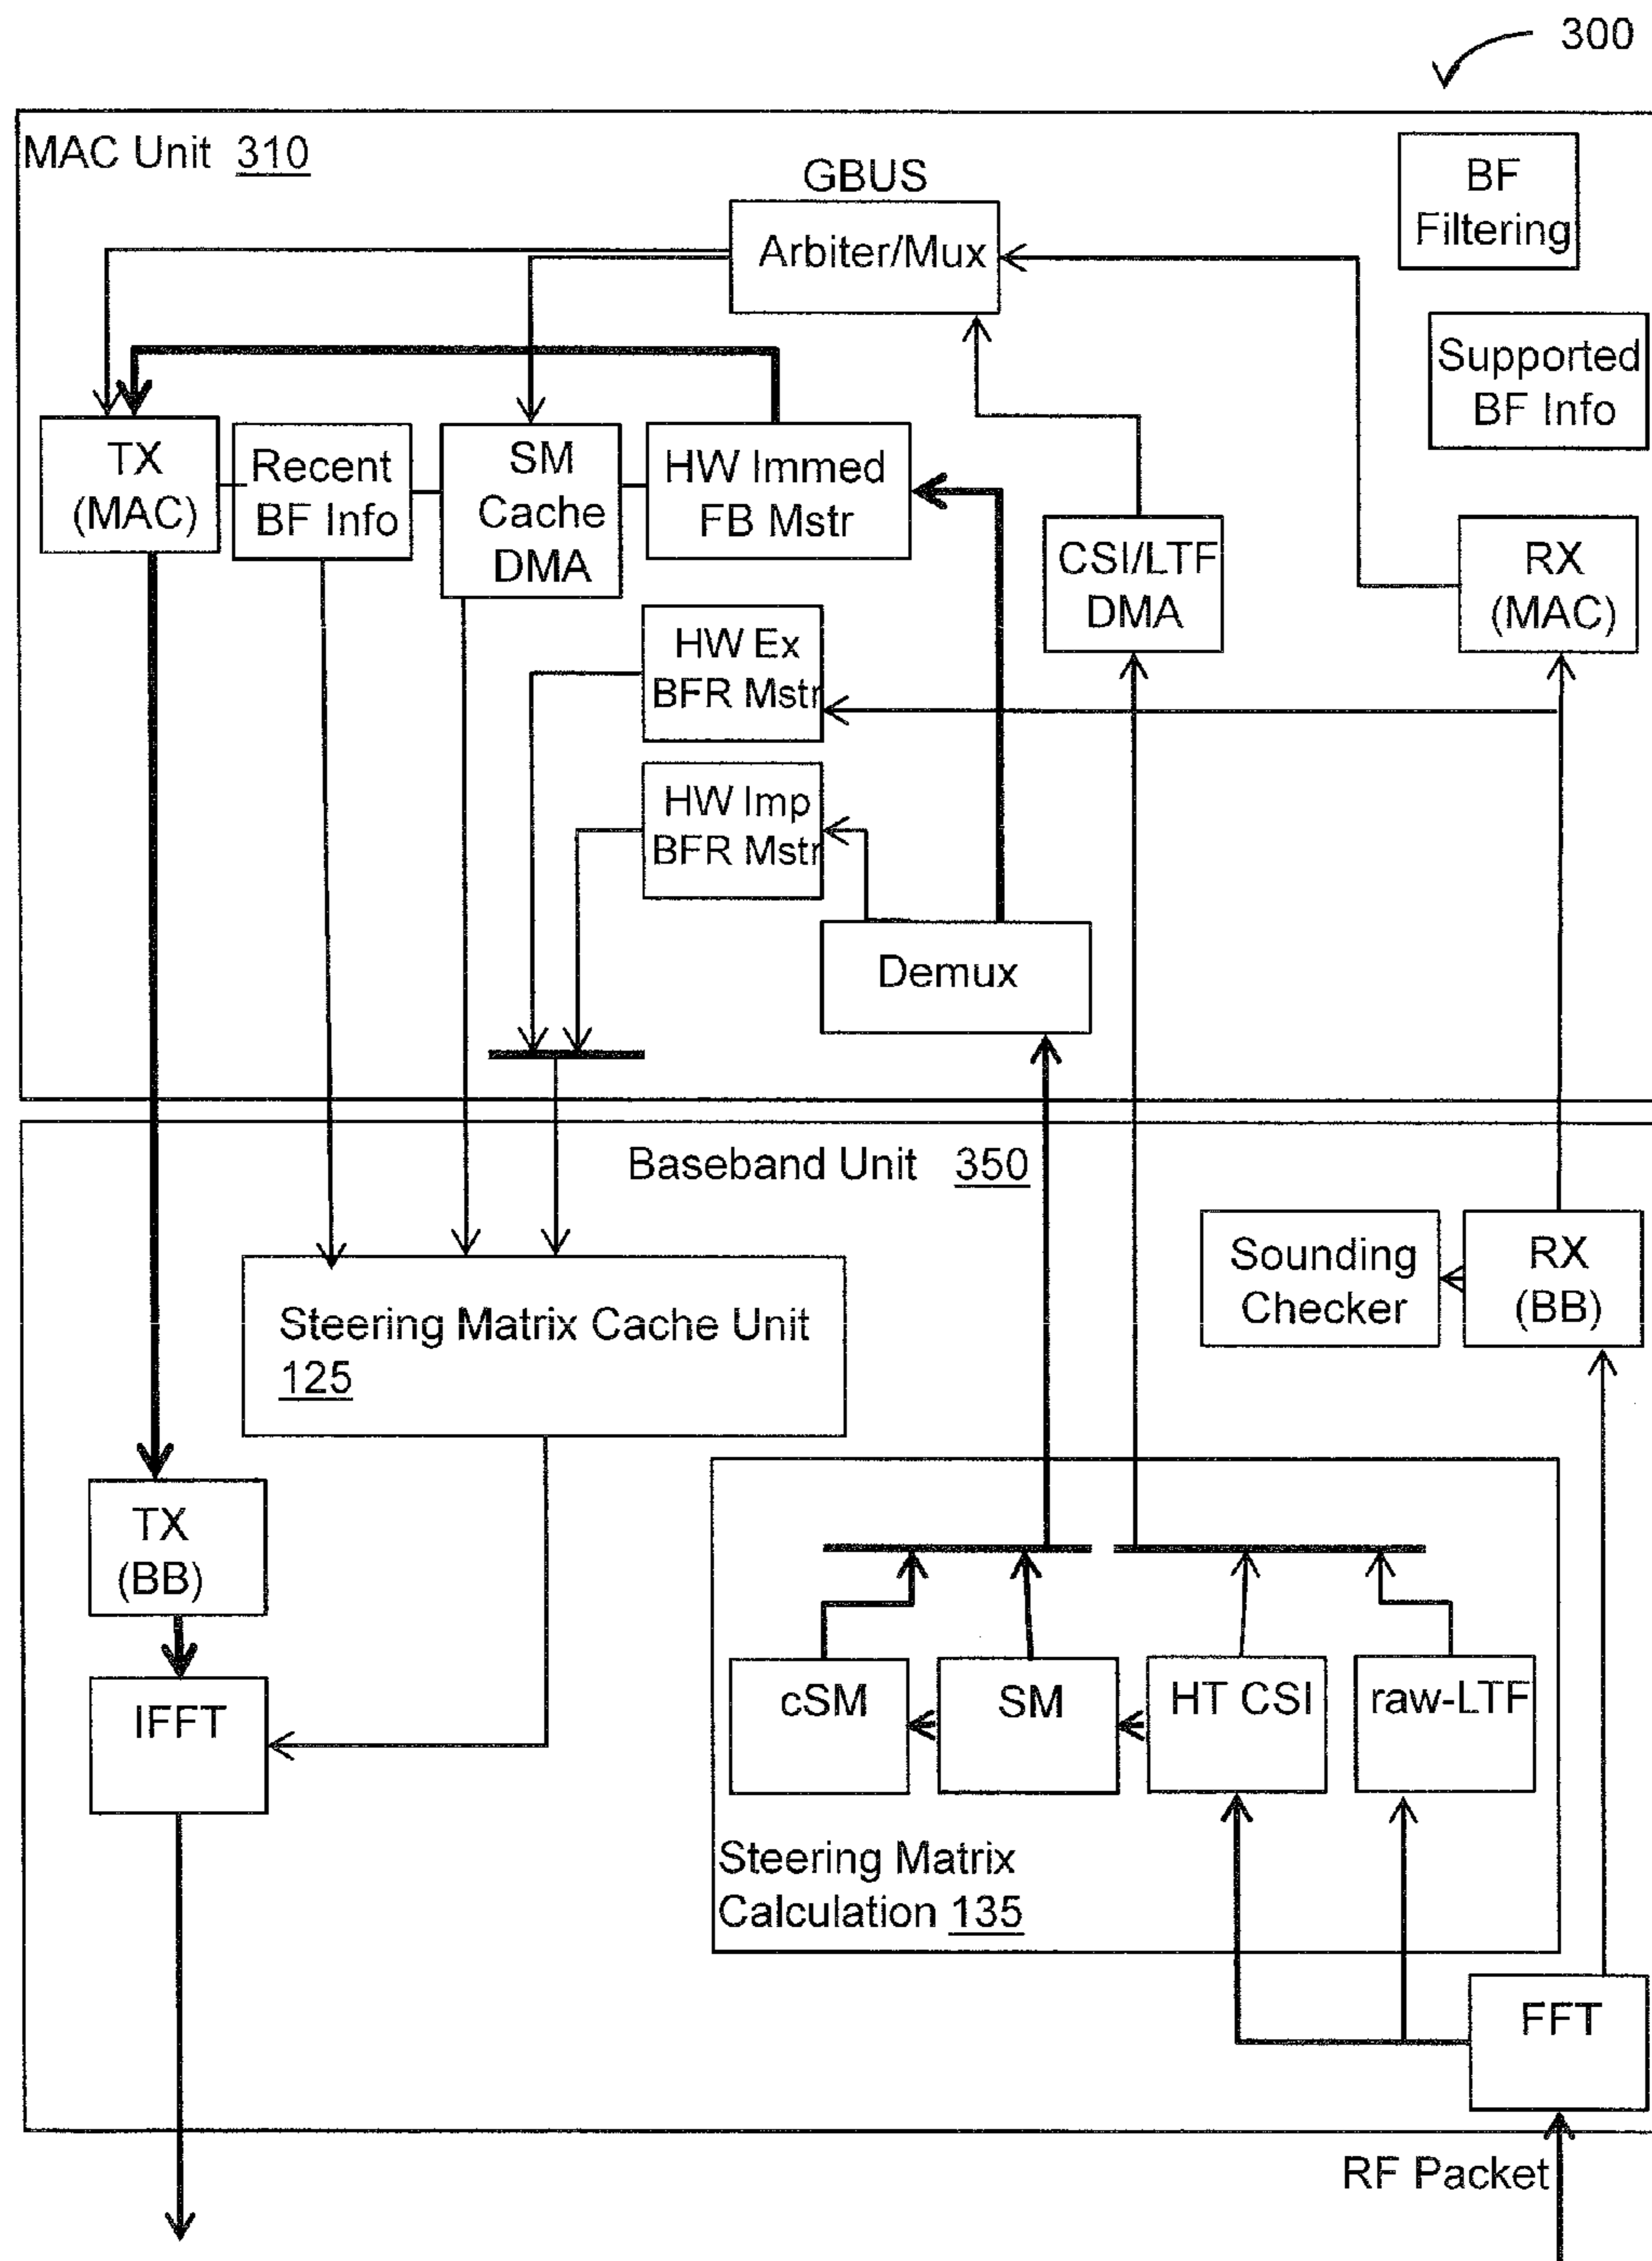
300

MAC Unit 310

GBUS

Arbiter/Mux

BF Filtering

Supported BF Info

TX (MAC)

Recent BF Info

SM Cache DMA

HW Immed FB Mstr

CSI/LTF DMA

RX (MAC)

HW Ex BFR Mstr

HW Imp BFR Mstr

Demux

Baseband Unit 350

Sounding Checker

RX (BB)

Steering Matrix Cache Unit 125

TX (BB)

IFFT

cSM

SM

HT CSI

raw-LTF

Steering Matrix Calculation 135

FFT

RF Packet